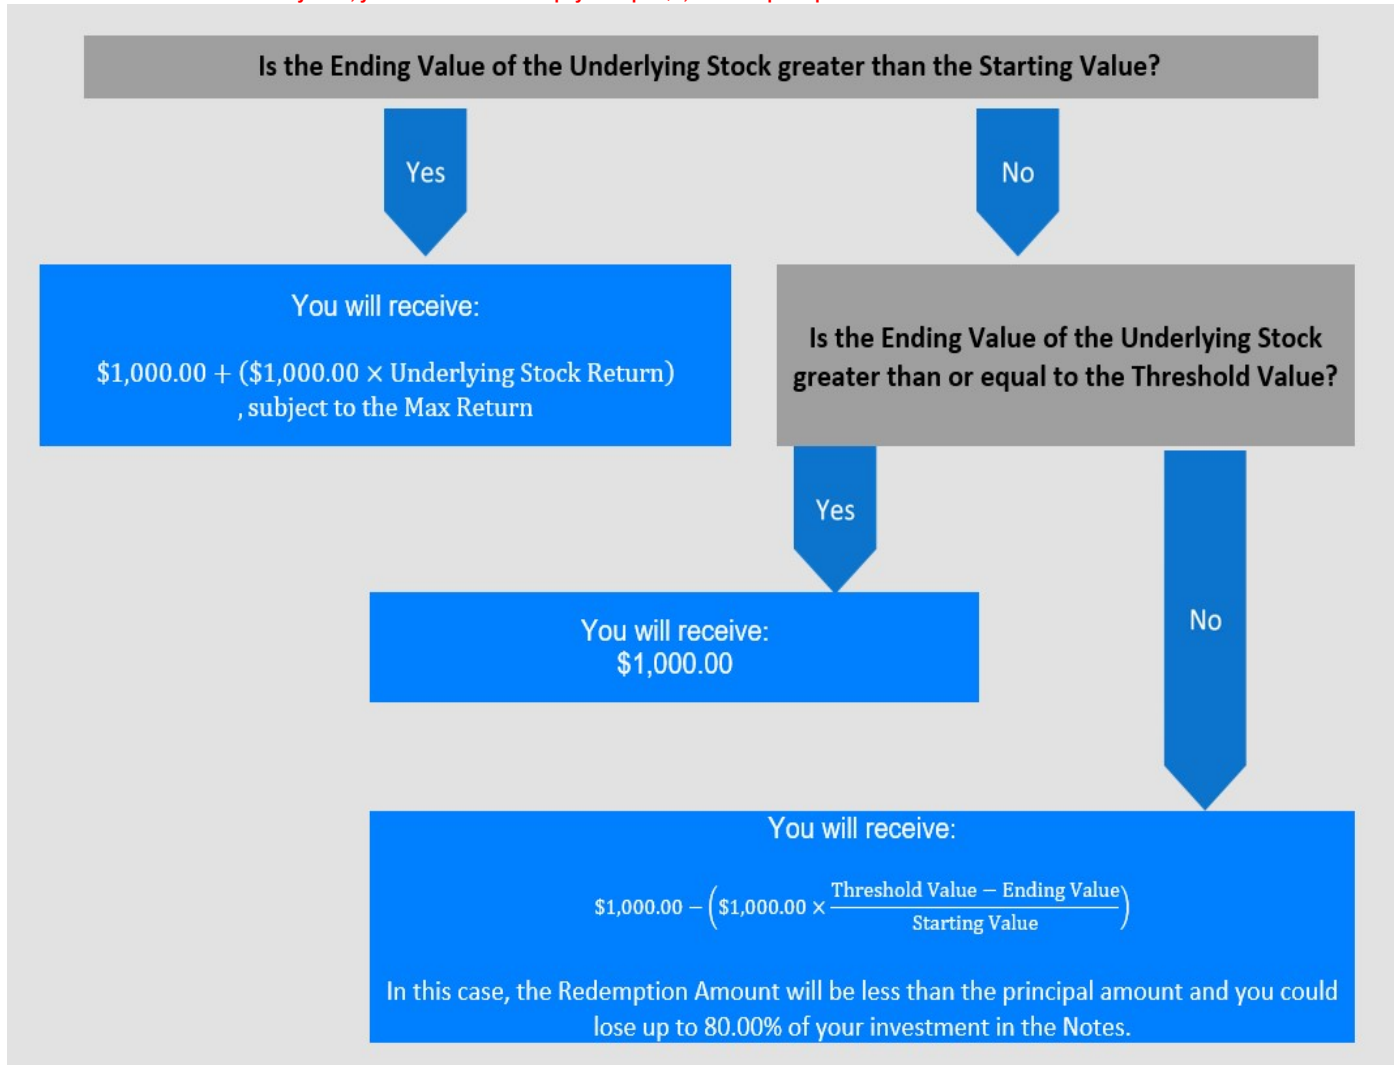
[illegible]

Is the Ending Value of the Underlying Stock greater than the Starting Value?

Yes

No

You will receive:

$\$1{,}000.00 + (\$1{,}000.00 \times \text{Underlying Stock Return})$, subject to the Max Return

Is the Ending Value of the Underlying Stock greater than or equal to the Threshold Value?

Yes

You will receive:
$1,000.00

No

You will receive:

$\$1{,}000.00 - \left(\$1{,}000.00 \times \frac{\text{Threshold Value} - \text{Ending Value}}{\text{Starting Value}}\right)$

In this case, the Redemption Amount will be less than the principal amount and you could lose up to 80.00% of your investment in the Notes.